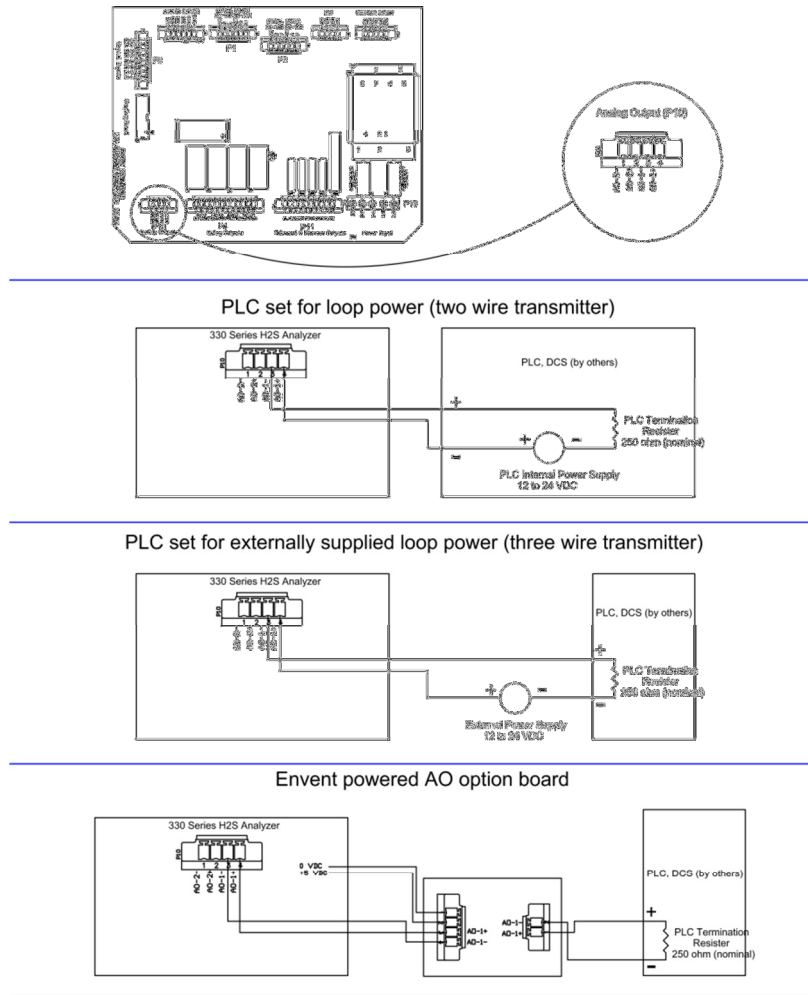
Analog Output (P10)

P1

P2

Relay Outputs

External & Sensor Outputs

Power Input

P10

PLC set for loop power (two wire transmitter)

330 Series H2S Analyzer

P10

1 2 3 4

AO-2- AO-2+ AO-1- AO-1+

PLC, DCS (by others)

+

PLC Termination Resistor 250 ohm (nominal)

+

−

PLC Internal Power Supply 12 to 24 VDC

PLC set for externally supplied loop power (three wire transmitter)

330 Series H2S Analyzer

P10

1 2 3 4

AO-2- AO-2+ AO-1- AO-1+

PLC, DCS (by others)

+

PLC Termination Resistor 250 ohm (nominal)

+

−

External Power Supply 12 to 24 VDC

Envent powered AO option board

330 Series H2S Analyzer

P10

1 2 3 4

AO-2- AO-2+ AO-1- AO-1+

0 VDC
+5 VDC

AO-1+
AO-1-

AO-1-
AO-1+

PLC, DCS (by others)

+

PLC Termination Resister 250 ohm (nominal)

−